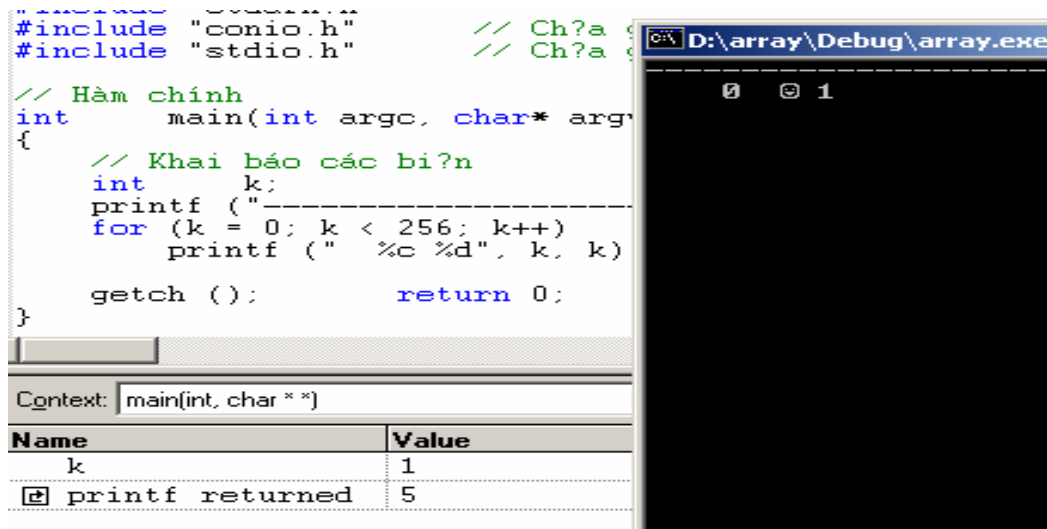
#include "stdafx.h"
#include "conio.h" // Ch?a g
#include "stdio.h" // Ch?a g

// Hàm chính
int main(int argc, char* argv
{
// Khai báo các bi?n
int k;
printf ("-------------------
for (k = 0; k < 256; k++)
printf (" %c %d", k, k)

getch (); return 0;
}

D:\array\Debug\array.exe
--------------------------
0 ☺ 1

Context: main(int, char * *)

| Name | Value |
|---|---|
| k | 1 |
| printf returned | 5 |